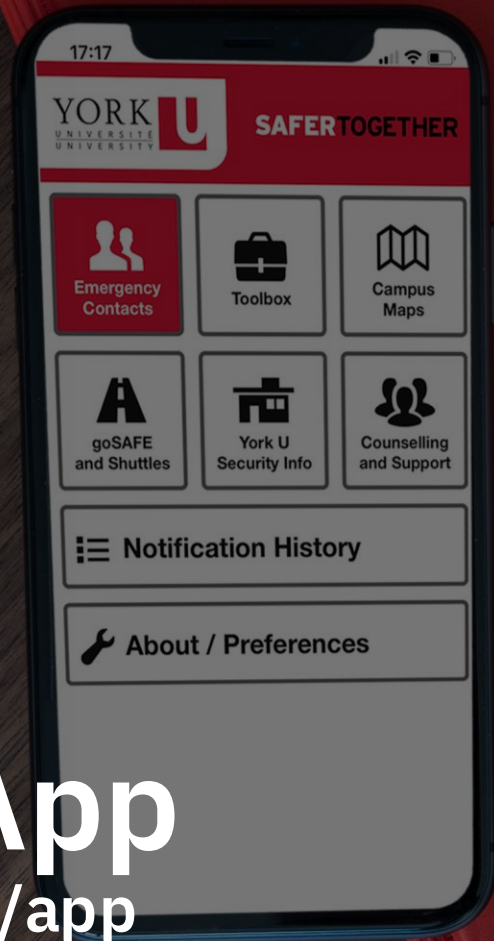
17:17

YORK UNIVERSITÉ UNIVERSITY U

SAFERTOGETHER

Emergency Contacts

Toolbox

Campus Maps

goSAFE and Shuttles

York U Security Info

Counselling and Support

Notification History

About / Preferences

App

/app